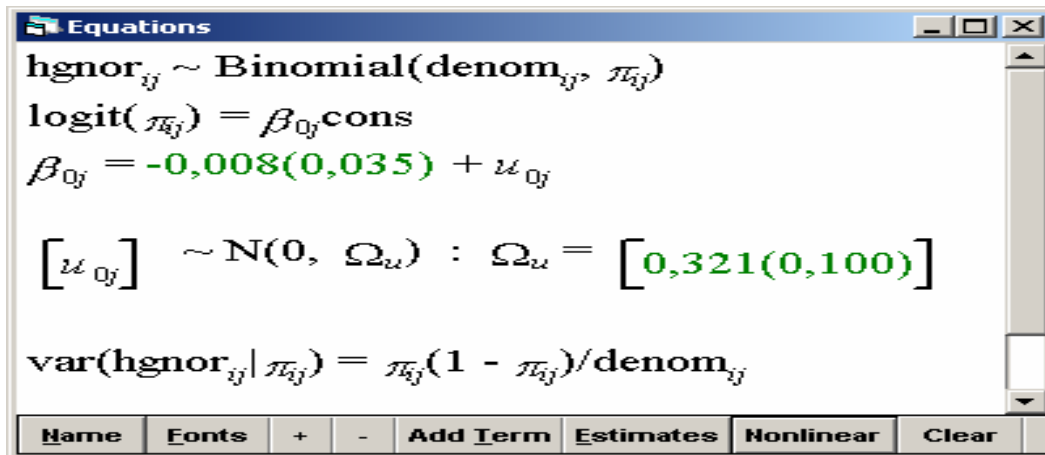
Equations

$\text{hgnor}_{ij} \sim \text{Binomial}(\text{denom}_{ij}, \pi_{ij})$

$\text{logit}(\pi_{ij}) = \beta_{0j}\text{cons}$

$\beta_{0j} = -0{,}008(0{,}035) + u_{0j}$

$\left[u_{0j}\right] \sim \text{N}(0, \Omega_u) : \Omega_u = \left[0{,}321(0{,}100)\right]$

$\text{var}(\text{hgnor}_{ij}|\pi_{ij}) = \pi_{ij}(1 - \pi_{ij})/\text{denom}_{ij}$

Name | Fonts | + | - | Add Term | Estimates | Nonlinear | Clear